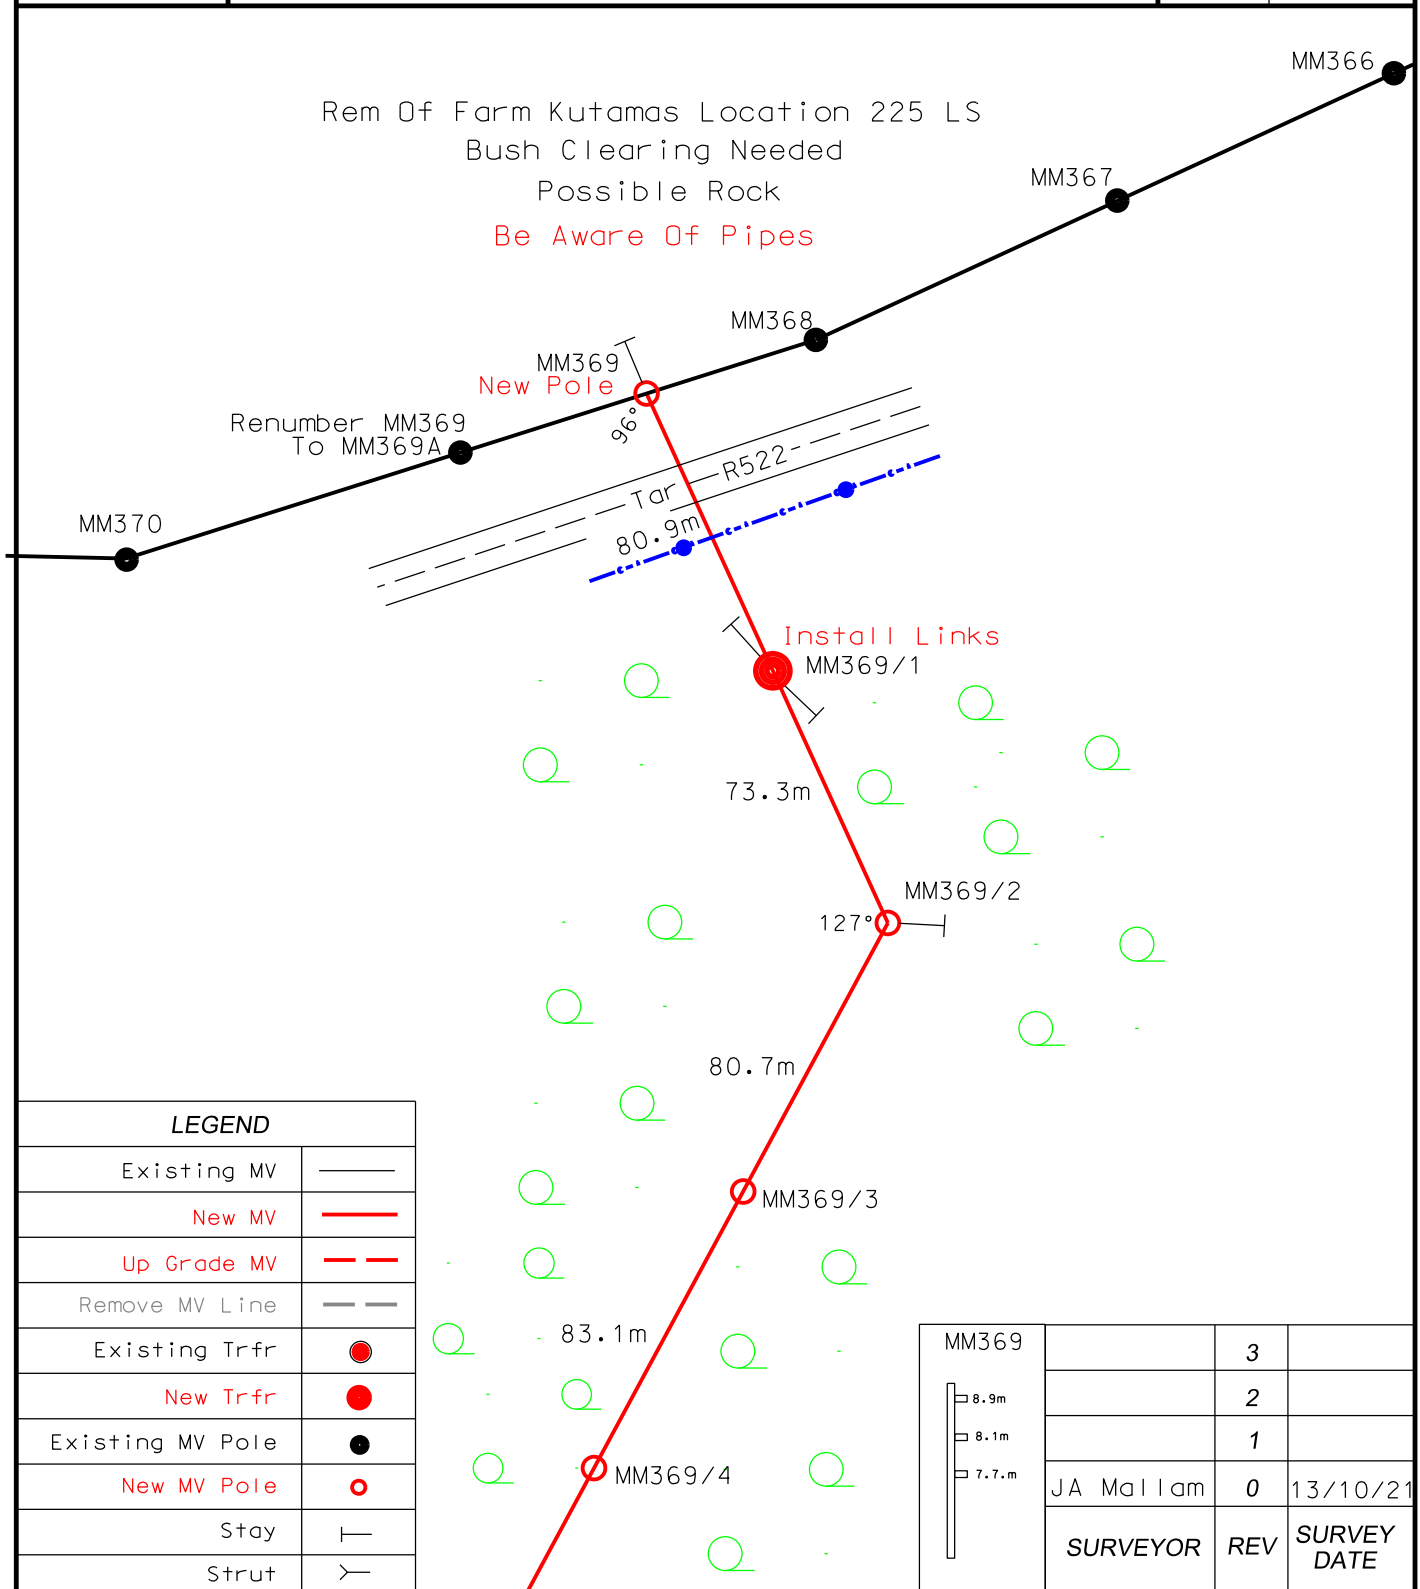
MM366

Rem Of Farm Kutamas Location 225 LS
Bush Clearing Needed
Possible Rock
Be Aware Of Pipes

MM367

MM368

MM369
New Pole

96°

Renumber MM369
To MM369A

Tar R522

80.9m

MM370

Install Links
MM369/1

73.3m

MM369/2
127°

80.7m

MM369/3

83.1m

MM369/4

| LEGEND | |
|---|---|
| Existing MV | |
| New MV | |
| Up Grade MV | |
| Remove MV Line | |
| Existing Trfr | |
| New Trfr | |
| Existing MV Pole | |
| New MV Pole | |
| Stay | |
| Strut | |

MM369
8.9m
8.1m
7.7.m

| | 3 | |
|---|---|---|
| | 2 | |
| | 1 | |
| JA Mallam | 0 | 13/10/21 |
| SURVEYOR | REV | SURVEY DATE |